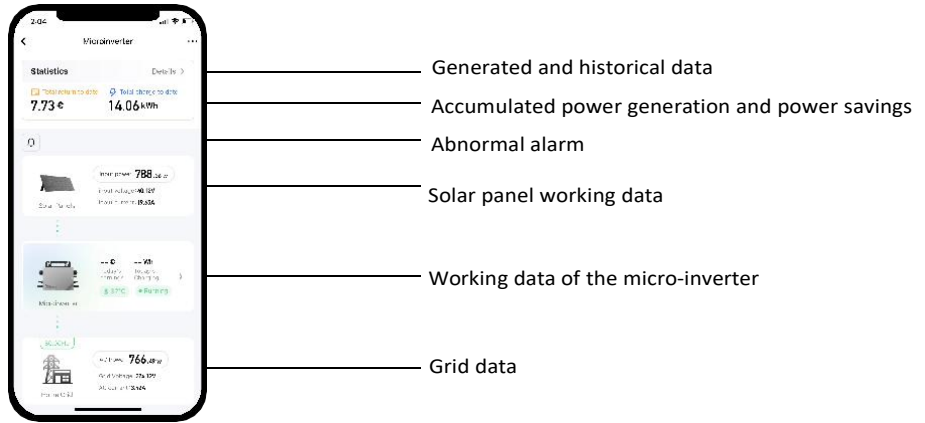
2:04

Microinverter

Statistics

Details >

Total returns to date
7.73 ¢

Total storage to date
14.06 kWh

0

Input power 788.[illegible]

Input voltage 40.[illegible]V
Input current 19.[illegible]A

Solar Panels

-- ¢
-- Wh

37°C
Running

Microinverter

766.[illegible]W

Grid Voltage 2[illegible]V
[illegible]

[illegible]

Generated and historical data

Accumulated power generation and power savings

Abnormal alarm

Solar panel working data

Working data of the micro-inverter

Grid data